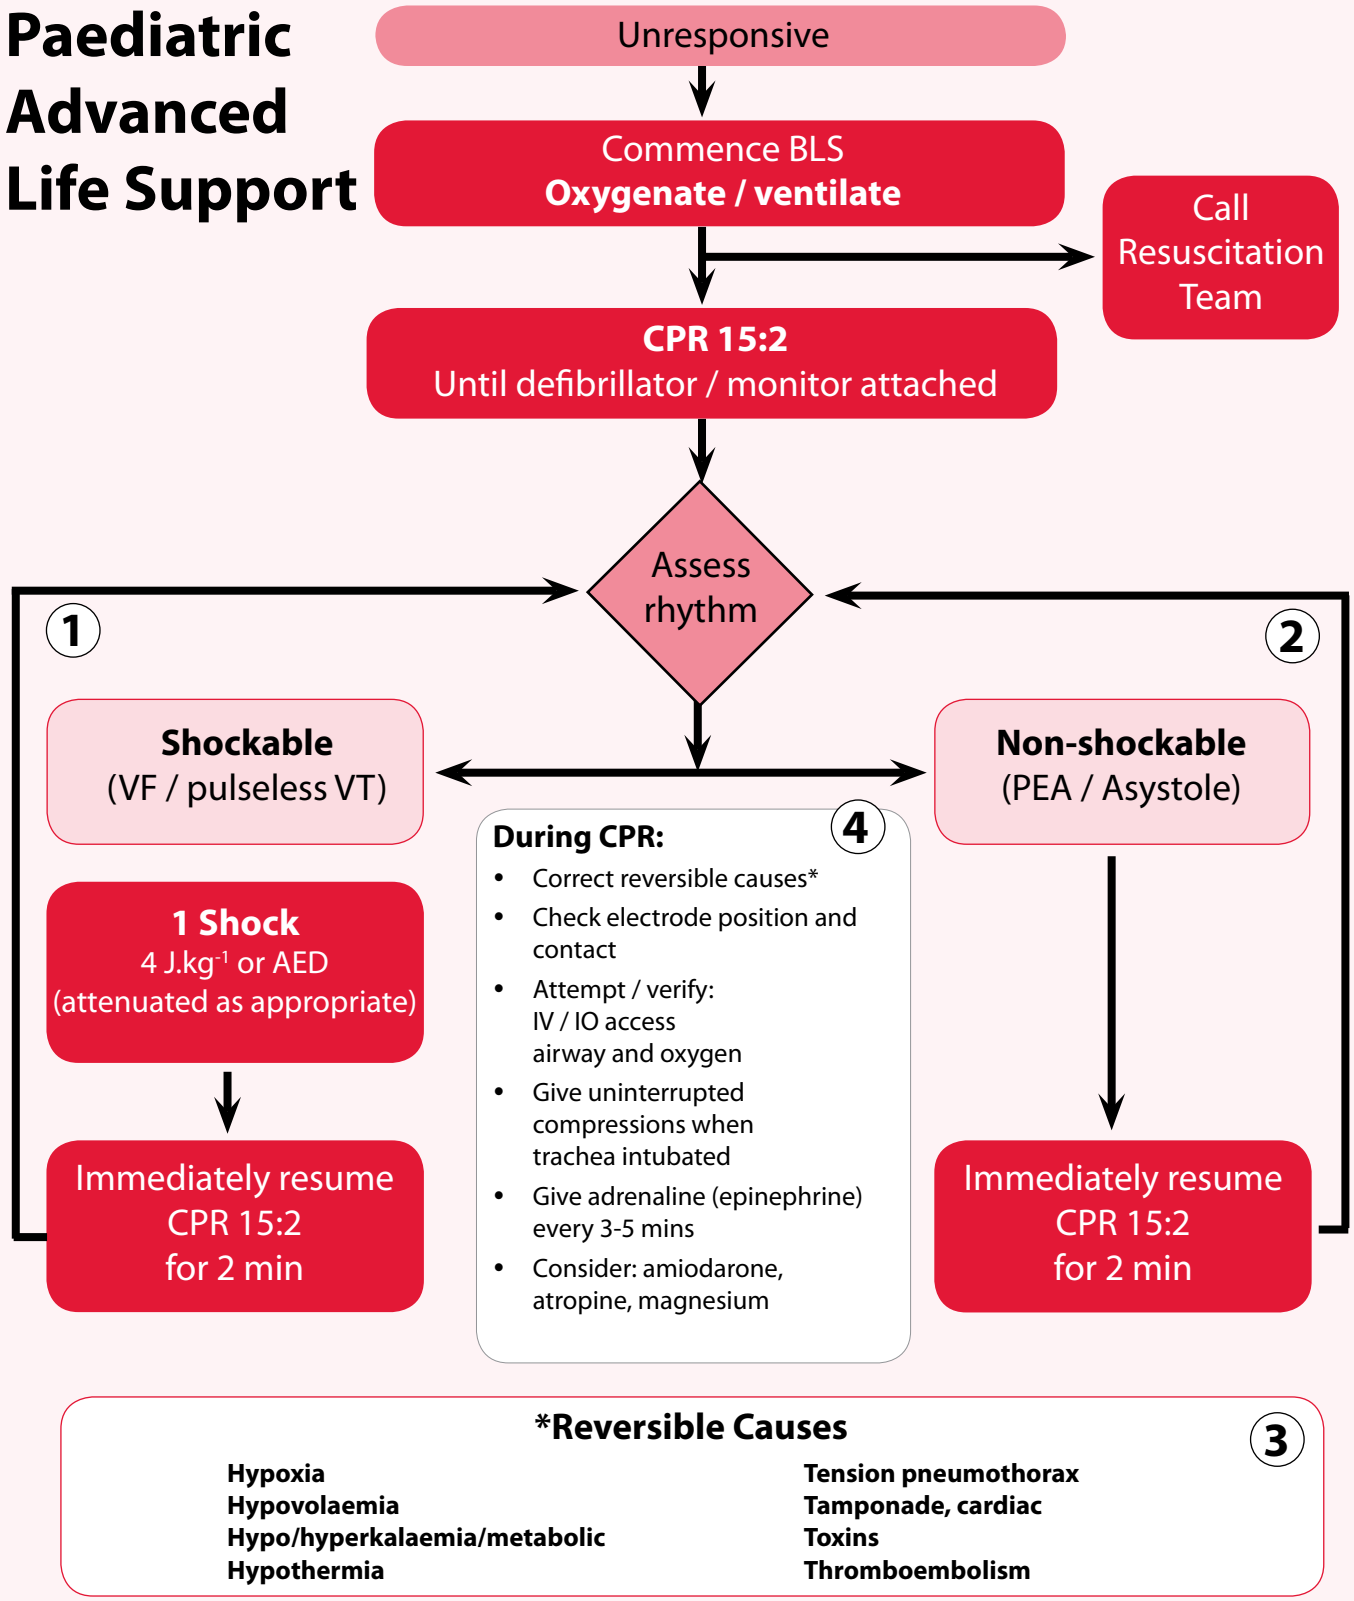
Paediatric Advanced Life Support

Unresponsive

Commence BLS
Oxygenate / ventilate

Call Resuscitation Team

CPR 15:2
Until defibrillator / monitor attached

Assess rhythm

1

2

Shockable
(VF / pulseless VT)

Non-shockable
(PEA / Asystole)

During CPR:

4

- Correct reversible causes*
- Check electrode position and contact
- Attempt / verify:
IV / IO access
airway and oxygen
- Give uninterrupted compressions when trachea intubated
- Give adrenaline (epinephrine) every 3-5 mins
- Consider: amiodarone, atropine, magnesium

1 Shock
4 J.kg$^{-1}$ or AED
(attenuated as appropriate)

Immediately resume
CPR 15:2
for 2 min

Immediately resume
CPR 15:2
for 2 min

*Reversible Causes

3

Hypoxia
Hypovolaemia
Hypo/hyperkalaemia/metabolic
Hypothermia

Tension pneumothorax
Tamponade, cardiac
Toxins
Thromboembolism